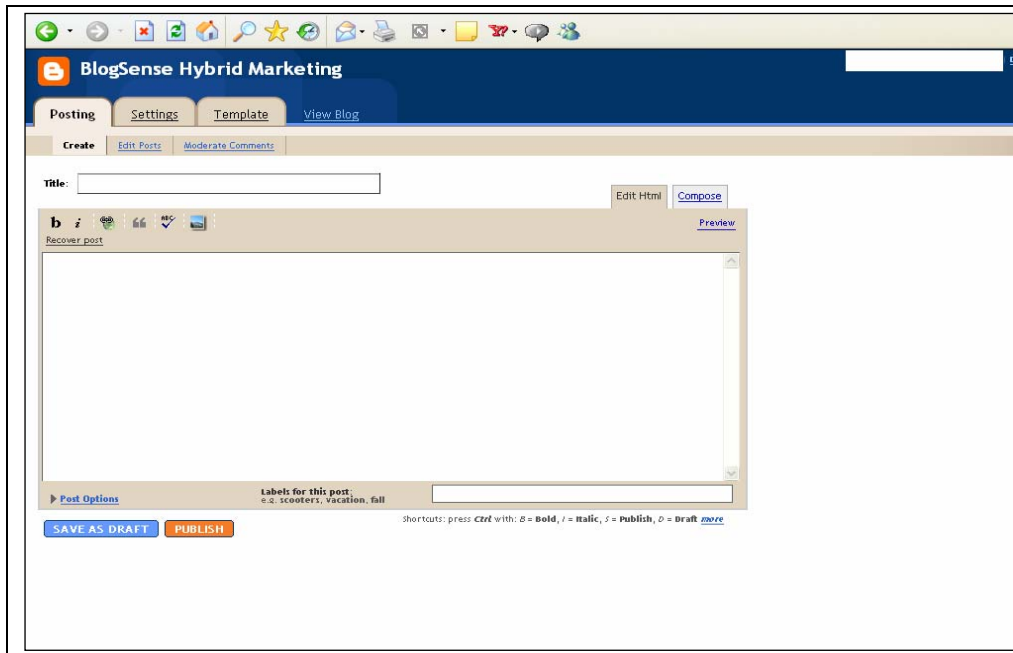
BlogSense Hybrid Marketing

Posting | Settings | Template | View Blog

Create | Edit Posts | Moderate Comments

Title:

Edit Html | Compose

b i

Preview

Recover post

Post Options

Labels for this post:
e.g. scooters, vacation, fall

SAVE AS DRAFT | PUBLISH

Shortcuts: press Ctrl with: B = Bold, I = Italic, S = Publish, D = Draft more